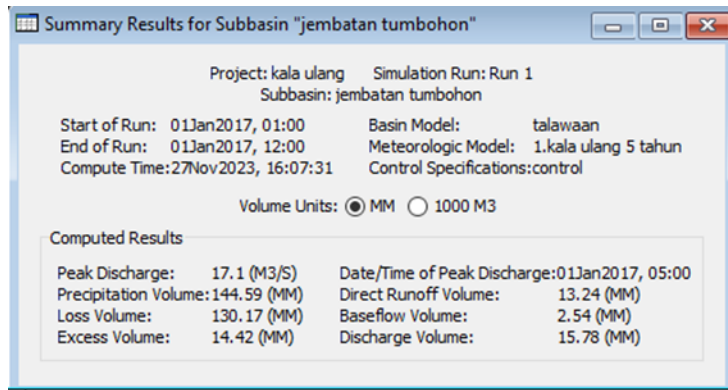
Summary Results for Subbasin "jembatan tumbohon"

Project: kala ulang Simulation Run: Run 1
Subbasin: jembatan tumbohon

Start of Run: 01Jan2017, 01:00
End of Run: 01Jan2017, 12:00
Compute Time: 27Nov2023, 16:07:31

Basin Model: talawaan
Meteorologic Model: 1.kala ulang 5 tahun
Control Specifications: control

Volume Units: MM 1000 M3

Computed Results

Peak Discharge: 17.1 (M3/S)
Precipitation Volume: 144.59 (MM)
Loss Volume: 130.17 (MM)
Excess Volume: 14.42 (MM)

Date/Time of Peak Discharge: 01Jan2017, 05:00
Direct Runoff Volume: 13.24 (MM)
Baseflow Volume: 2.54 (MM)
Discharge Volume: 15.78 (MM)